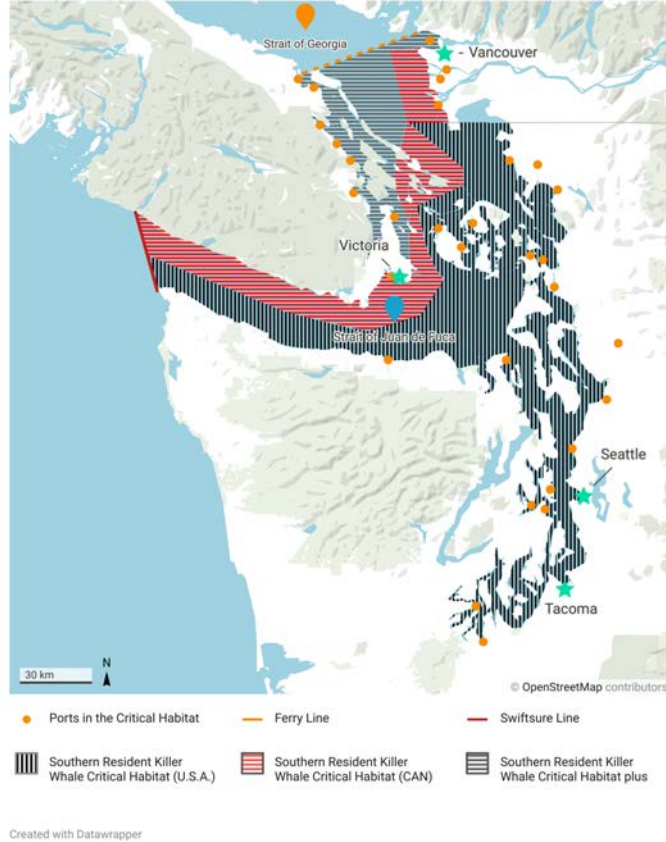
Strait of Georgia
Vancouver
Victoria
Strait of Juan de Fuca
Seattle
Tacoma
30 km
N
© OpenStreetMap contributors

Ports in the Critical Habitat
Ferry Line
Swiftsure Line
Southern Resident Killer Whale Critical Habitat (U.S.A.)
Southern Resident Killer Whale Critical Habitat (CAN)
Southern Resident Killer Whale Critical Habitat plus

Created with Datawrapper